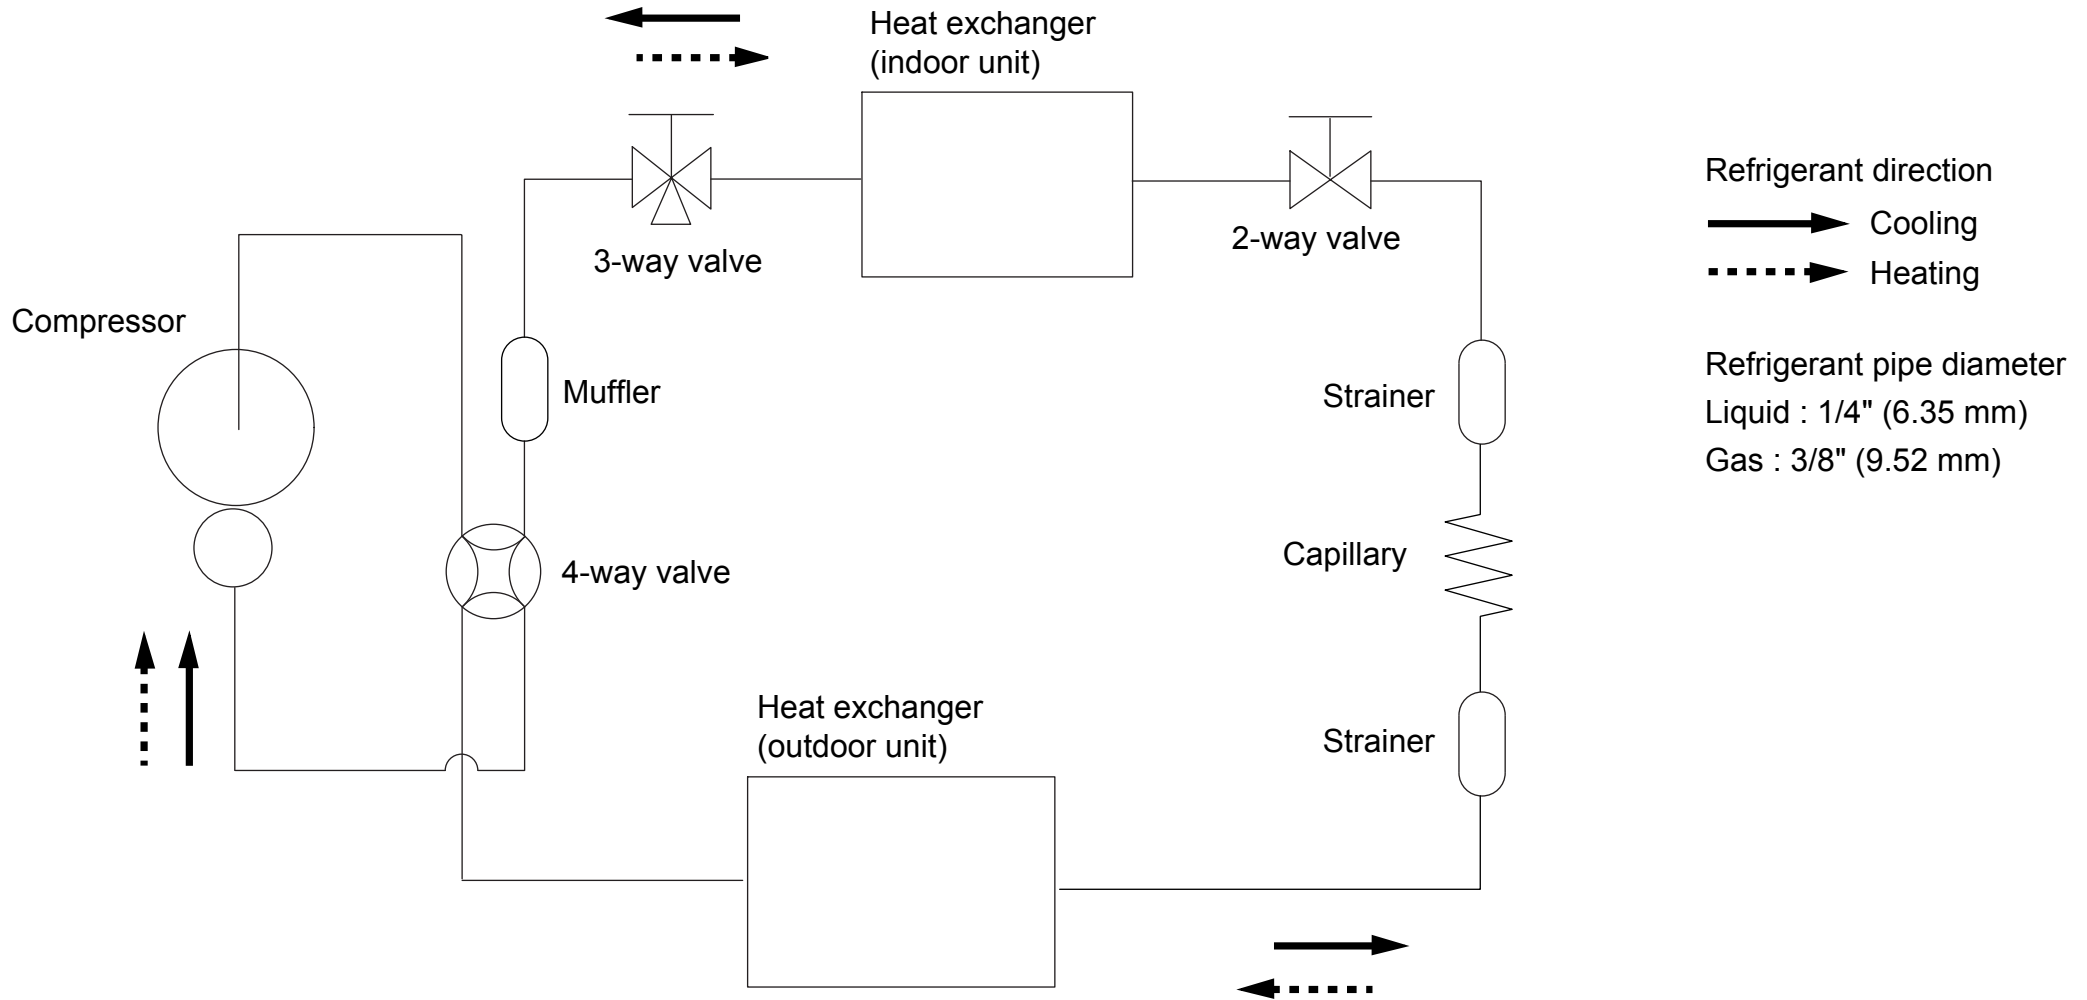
Heat exchanger (indoor unit)

3-way valve

2-way valve

Refrigerant direction

Cooling

Heating

Compressor

Muffler

Strainer

Refrigerant pipe diameter
Liquid : 1/4" (6.35 mm)
Gas : 3/8" (9.52 mm)

4-way valve

Capillary

Heat exchanger (outdoor unit)

Strainer